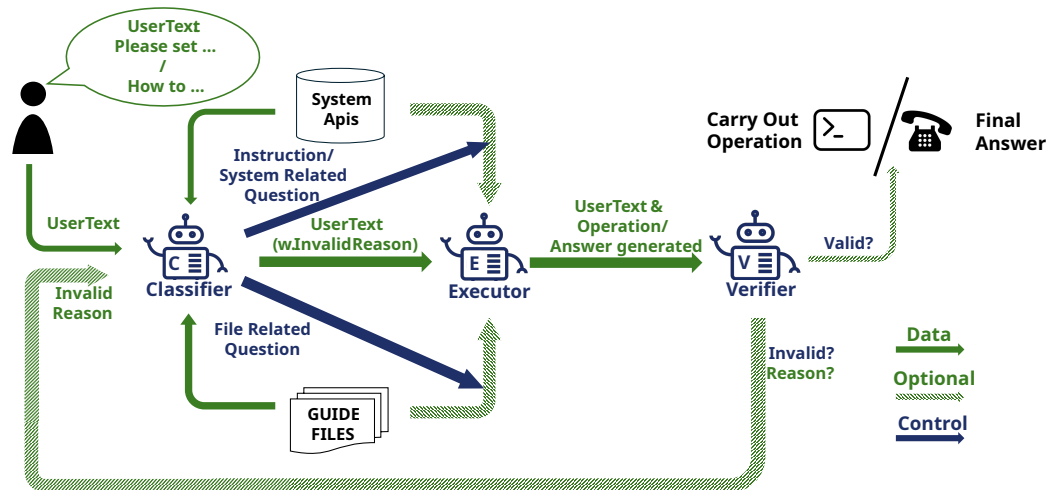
UserText
Please set ...
/
How to ...

System Apis

Instruction/ System Related Question

UserText

C

Classifier

UserText (w.InvalidReason)

E

Executor

UserText & Operation/ Answer generated

V

Verifier

Valid?

Carry Out Operation

Final Answer

Invalid Reason

File Related Question

GUIDE FILES

Invalid? Reason?

Data

Optional

Control